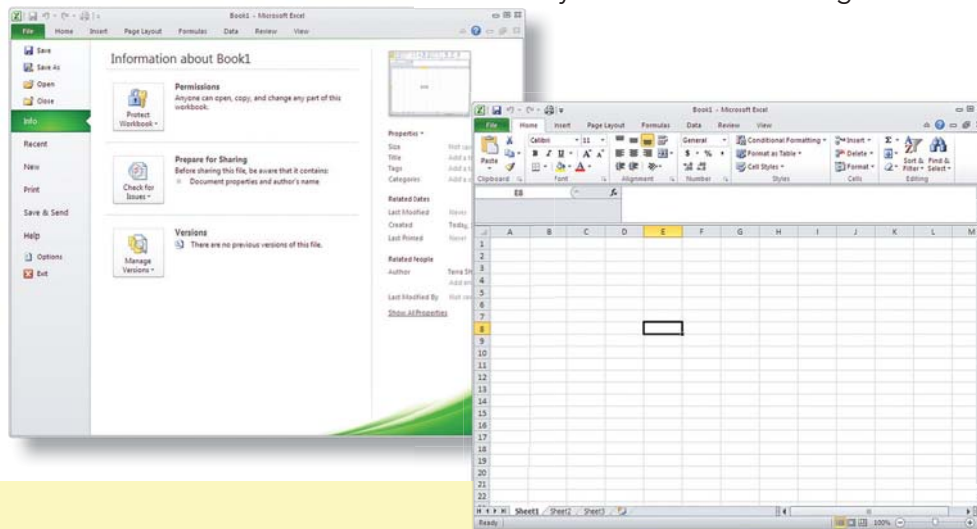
Book1 - Microsoft Excel

File Home Insert Page Layout Formulas Data Review View

Save
Save As
Open
Close
Info
Recent
New
Print
Save & Send
Help
Options
Exit

Information about Book1

Protect Workbook

Permissions
Anyone can open, copy, and change any part of this workbook.

Check for Issues

Prepare for Sharing
Before sharing this file, be aware that it contains:
Document properties and author's name

Manage Versions

Versions
There are no previous versions of this file.

Properties
Size
Title
Tags
Categories

Related Dates
Last Modified
Created
Last Printed

Related People
Author
Last Modified By

Show All Properties

Book1 - Microsoft Excel

File Home Insert Page Layout Formulas Data Review View

Paste
Clipboard
Calibri 11
B I U
Font
Alignment
General
$ %
Number
Conditional Formatting
Format as Table
Cell Styles
Styles
Insert
Delete
Format
Cells
Sort & Filter
Find & Select
Editing

E8

| | A | B | C | D | E | F | G | H | I | J | K | L | M |
|---|---|---|---|---|---|---|---|---|---|---|---|---|---|
| 1 | | | | | | | | | | | | | |
| 2 | | | | | | | | | | | | | |
| 3 | | | | | | | | | | | | | |
| 4 | | | | | | | | | | | | | |
| 5 | | | | | | | | | | | | | |
| 6 | | | | | | | | | | | | | |
| 7 | | | | | | | | | | | | | |
| 8 | | | | | | | | | | | | | |
| 9 | | | | | | | | | | | | | |
| 10 | | | | | | | | | | | | | |
| 11 | | | | | | | | | | | | | |
| 12 | | | | | | | | | | | | | |
| 13 | | | | | | | | | | | | | |
| 14 | | | | | | | | | | | | | |
| 15 | | | | | | | | | | | | | |
| 16 | | | | | | | | | | | | | |
| 17 | | | | | | | | | | | | | |
| 18 | | | | | | | | | | | | | |
| 19 | | | | | | | | | | | | | |
| 20 | | | | | | | | | | | | | |
| 21 | | | | | | | | | | | | | |
| 22 | | | | | | | | | | | | | |

Sheet1 Sheet2 Sheet3

Ready 100%